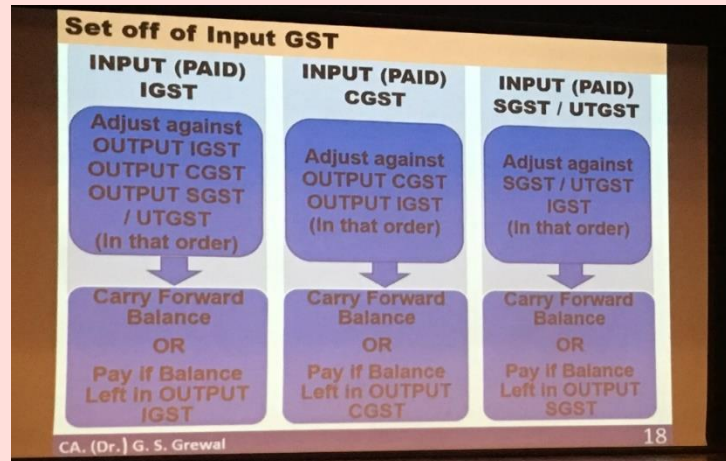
Set off of Input GST

INPUT (PAID) IGST

Adjust against OUTPUT IGST OUTPUT CGST OUTPUT SGST / UTGST (In that order)

Carry Forward Balance

OR

Pay if Balance Left in OUTPUT IGST

INPUT (PAID) CGST

Adjust against OUTPUT CGST OUTPUT IGST (In that order)

Carry Forward Balance

OR

Pay if Balance Left in OUTPUT CGST

INPUT (PAID) SGST / UTGST

Adjust against SGST / UTGST IGST (In that order)

Carry Forward Balance

OR

Pay if Balance Left in OUTPUT SGST

CA. (Dr.) G. S. Grewal

18